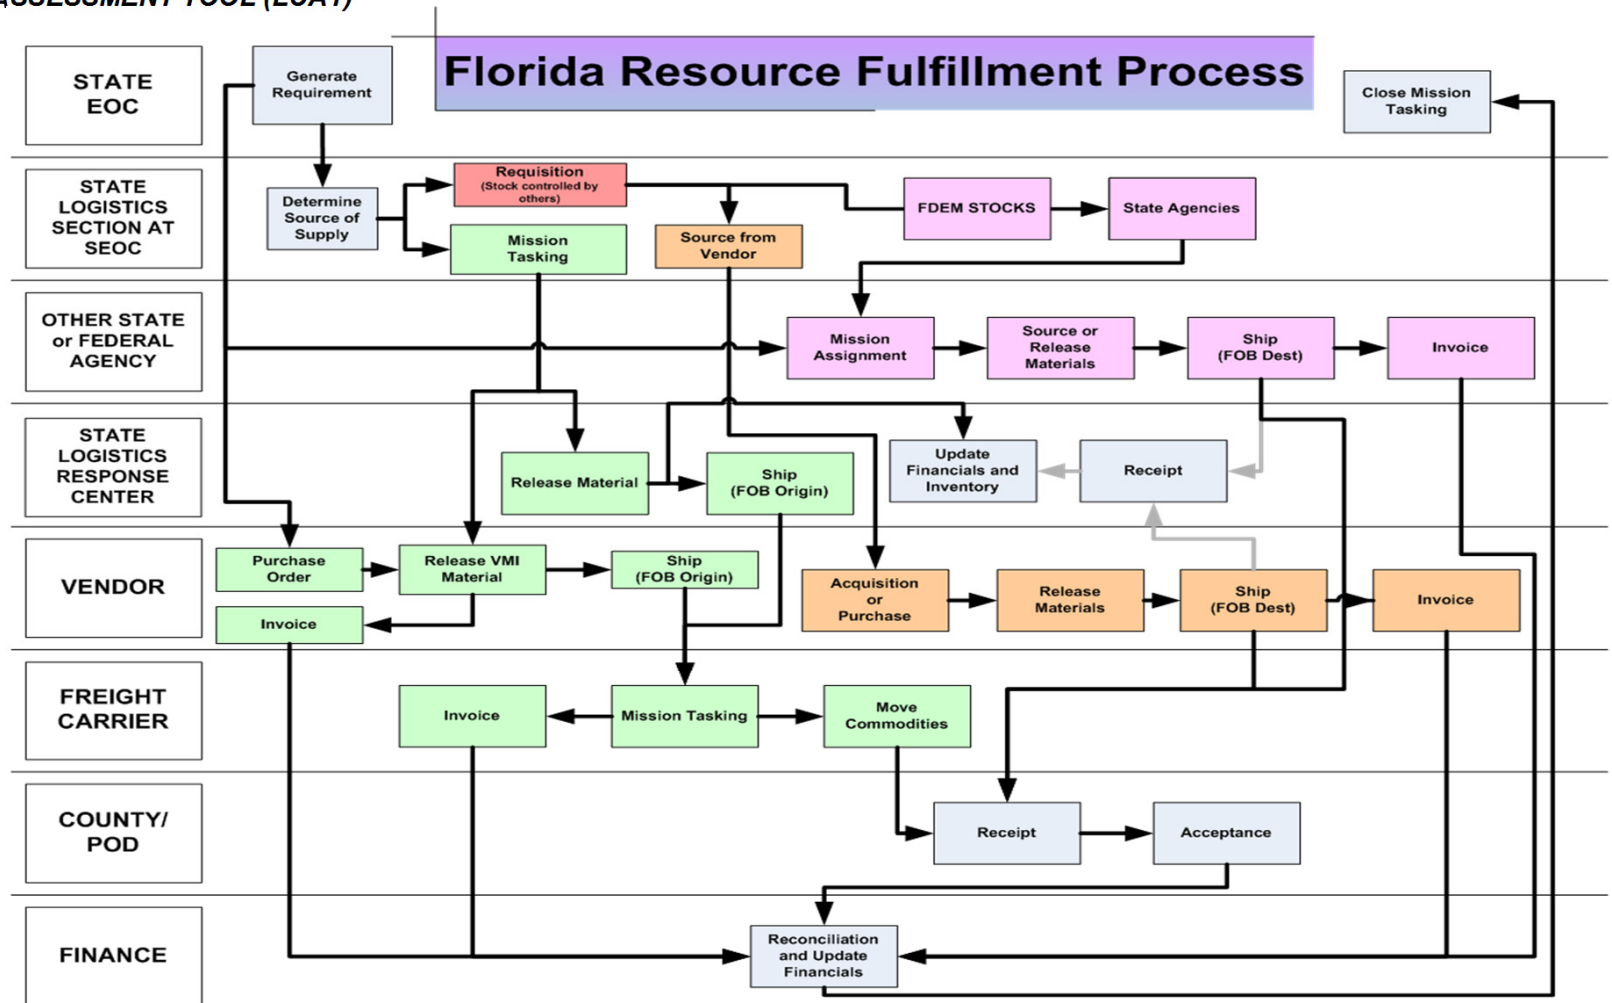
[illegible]SSESSMENT TOOL (LOAT)

Florida Resource Fulfillment Process

STATE EOC

Generate Requirement

Close Mission Tasking

STATE LOGISTICS SECTION AT SEOC

Determine Source of Supply

Requisition (Stock controlled by others)

Mission Tasking

Source from Vendor

FDEM STOCKS

State Agencies

OTHER STATE or FEDERAL AGENCY

Mission Assignment

Source or Release Materials

Ship (FOB Dest)

Invoice

STATE LOGISTICS RESPONSE CENTER

Release Material

Ship (FOB Origin)

Update Financials and Inventory

Receipt

VENDOR

Purchase Order

Release VMI Material

Ship (FOB Origin)

Invoice

Acquisition or Purchase

Release Materials

Ship (FOB Dest)

Invoice

FREIGHT CARRIER

Invoice

Mission Tasking

Move Commodities

COUNTY/ POD

Receipt

Acceptance

FINANCE

Reconciliation and Update Financials